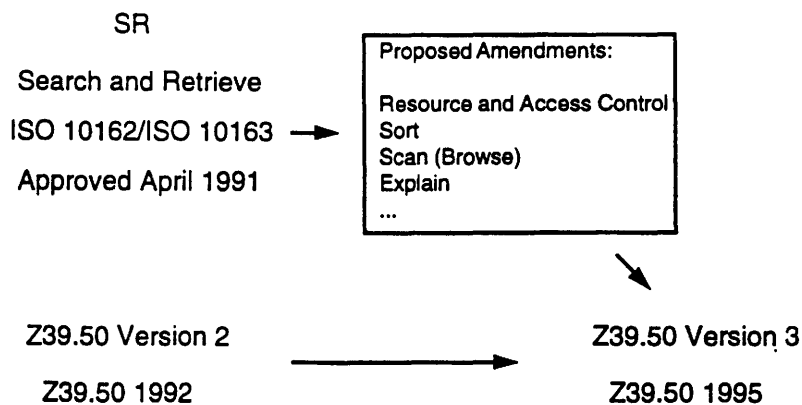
SR

Search and Retrieve

ISO 10162/ISO 10163

Approved April 1991

Proposed Amendments:

Resource and Access Control
Sort
Scan (Browse)
Explain
...

Z39.50 Version 2

Z39.50 1992

Z39.50 Version 3

Z39.50 1995